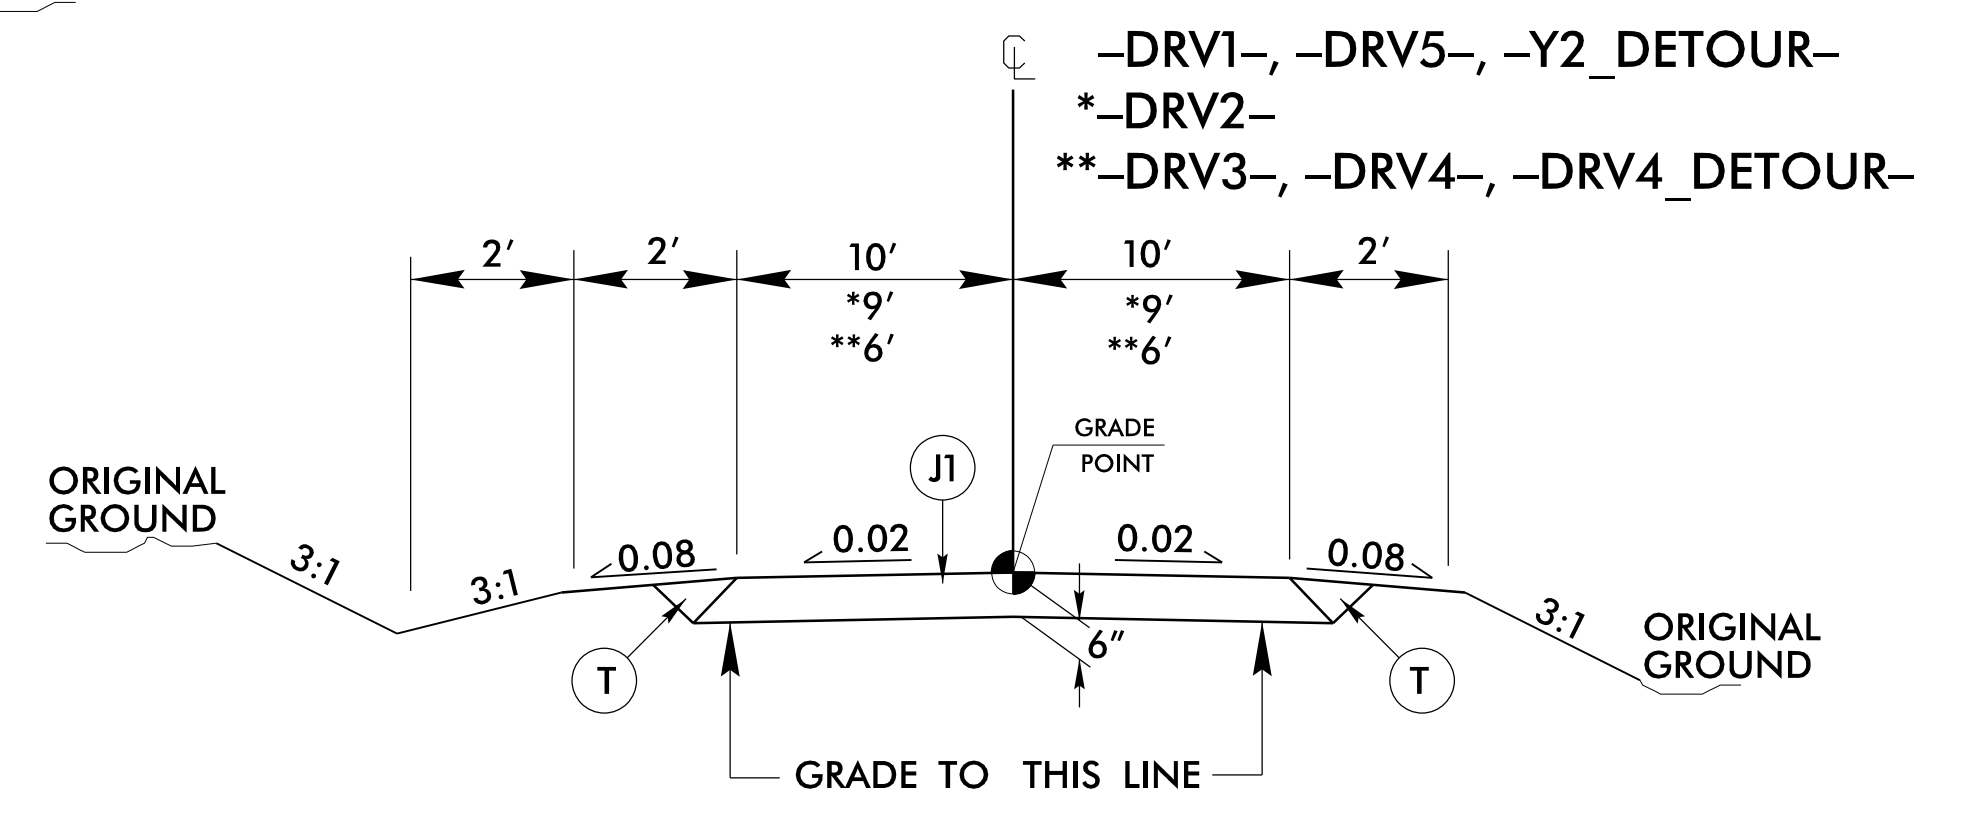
℄ –DRV1–, –DRV5–, –Y2_DETOUR–
*–DRV2–
**–DRV3–, –DRV4–, –DRV4_DETOUR–

2′ 2′ 10′ *9′ **6′ 10′ *9′ **6′ 2′

GRADE POINT

J1

ORIGINAL GROUND

3:1

3:1

0.08

0.02

0.02

0.08

3:1

ORIGINAL GROUND

6″

T

T

GRADE TO THIS LINE